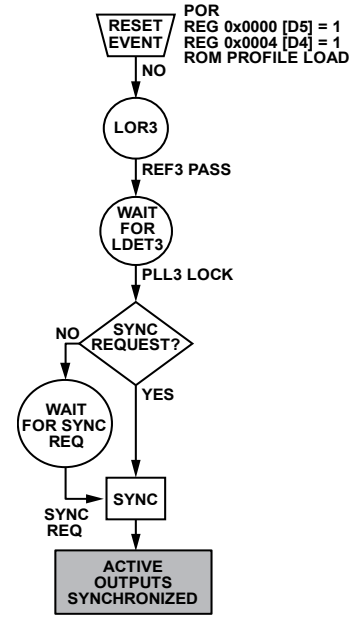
RESET EVENT

POR
REG 0x0000 [D5] = 1
REG 0x0004 [D4] = 1
ROM PROFILE LOAD

NO

LOR3

REF3 PASS

WAIT FOR LDET3

PLL3 LOCK

SYNC REQUEST?

NO

YES

WAIT FOR SYNC REQ

SYNC REQ

SYNC

ACTIVE OUTPUTS SYNCHRONIZED